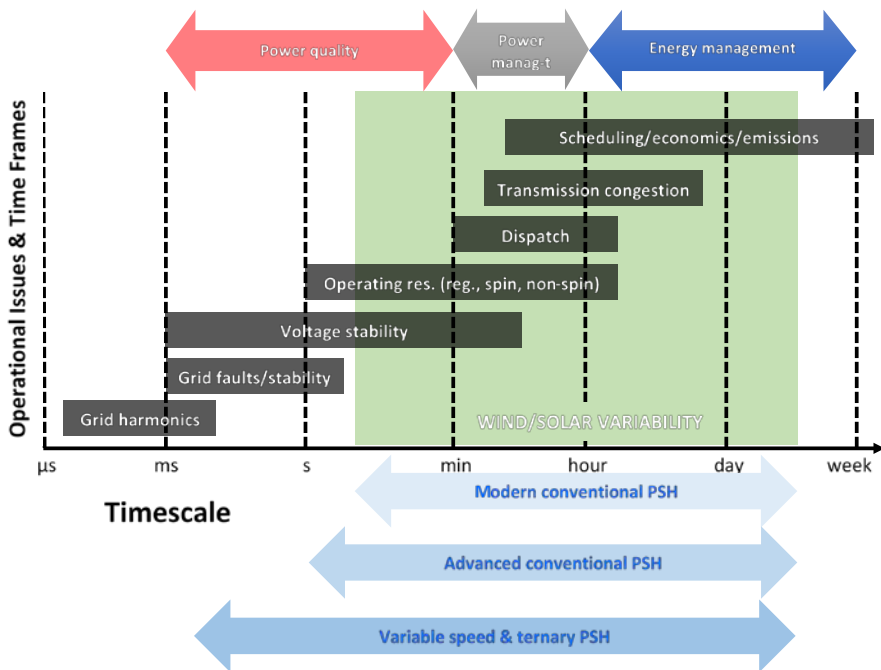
Power quality

Power manag-t

Energy management

Operational Issues & Time Frames

Scheduling/economics/emissions

Transmission congestion

Dispatch

Operating res. (reg., spin, non-spin)

Voltage stability

Grid faults/stability

Grid harmonics

WIND/SOLAR VARIABILITY

μs

ms

s

min

hour

day

week

Timescale

Modern conventional PSH

Advanced conventional PSH

Variable speed & ternary PSH